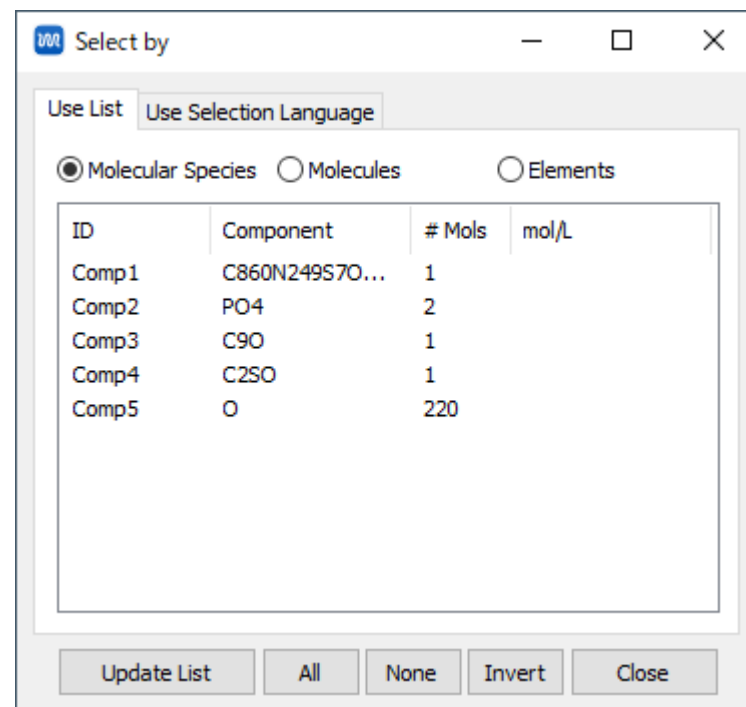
Select by

Use List | Use Selection Language

Molecular Species  Molecules  Elements

| ID | Component | # Mols | mol/L |
|---|---|---|---|
| Comp1 | C860N249S7O... | 1 | |
| Comp2 | PO4 | 2 | |
| Comp3 | C9O | 1 | |
| Comp4 | C2SO | 1 | |
| Comp5 | O | 220 | |

Update List | All | None | Invert | Close